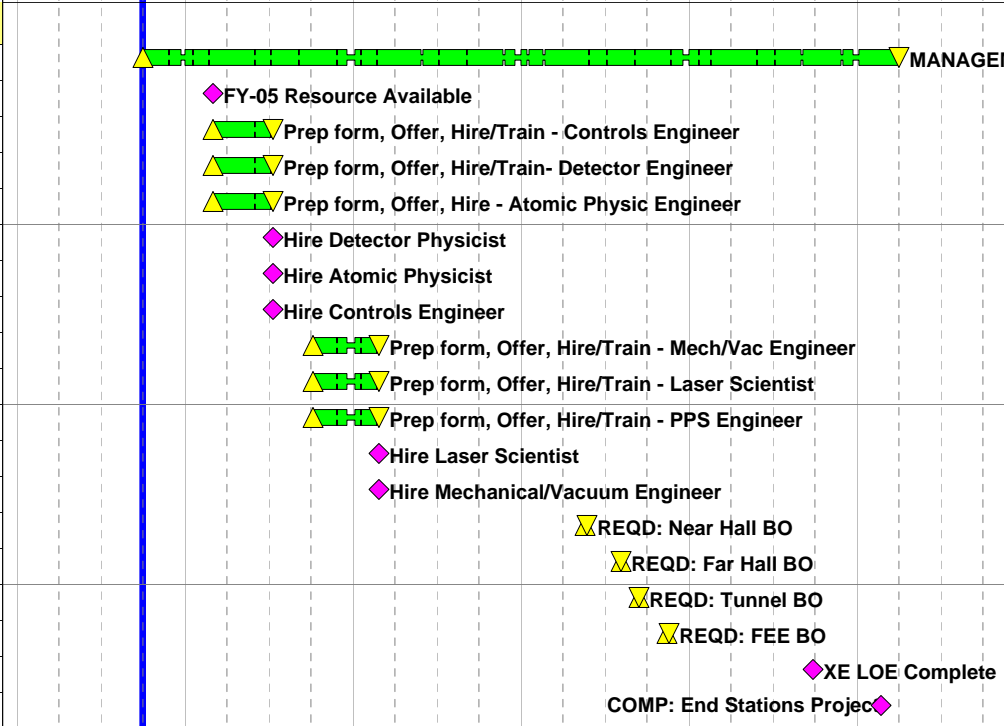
MANAGE

FY-05 Resource Available

Prep form, Offer, Hire/Train - Controls Engineer

Prep form, Offer, Hire/Train- Detector Engineer

Prep form, Offer, Hire - Atomic Physic Engineer

Hire Detector Physicist

Hire Atomic Physicist

Hire Controls Engineer

Prep form, Offer, Hire/Train - Mech/Vac Engineer

Prep form, Offer, Hire/Train - Laser Scientist

Prep form, Offer, Hire/Train - PPS Engineer

Hire Laser Scientist

Hire Mechanical/Vacuum Engineer

REQD: Near Hall BO

REQD: Far Hall BO

REQD: Tunnel BO

REQD: FEE BO

XE LOE Complete

COMP: End Stations Projec